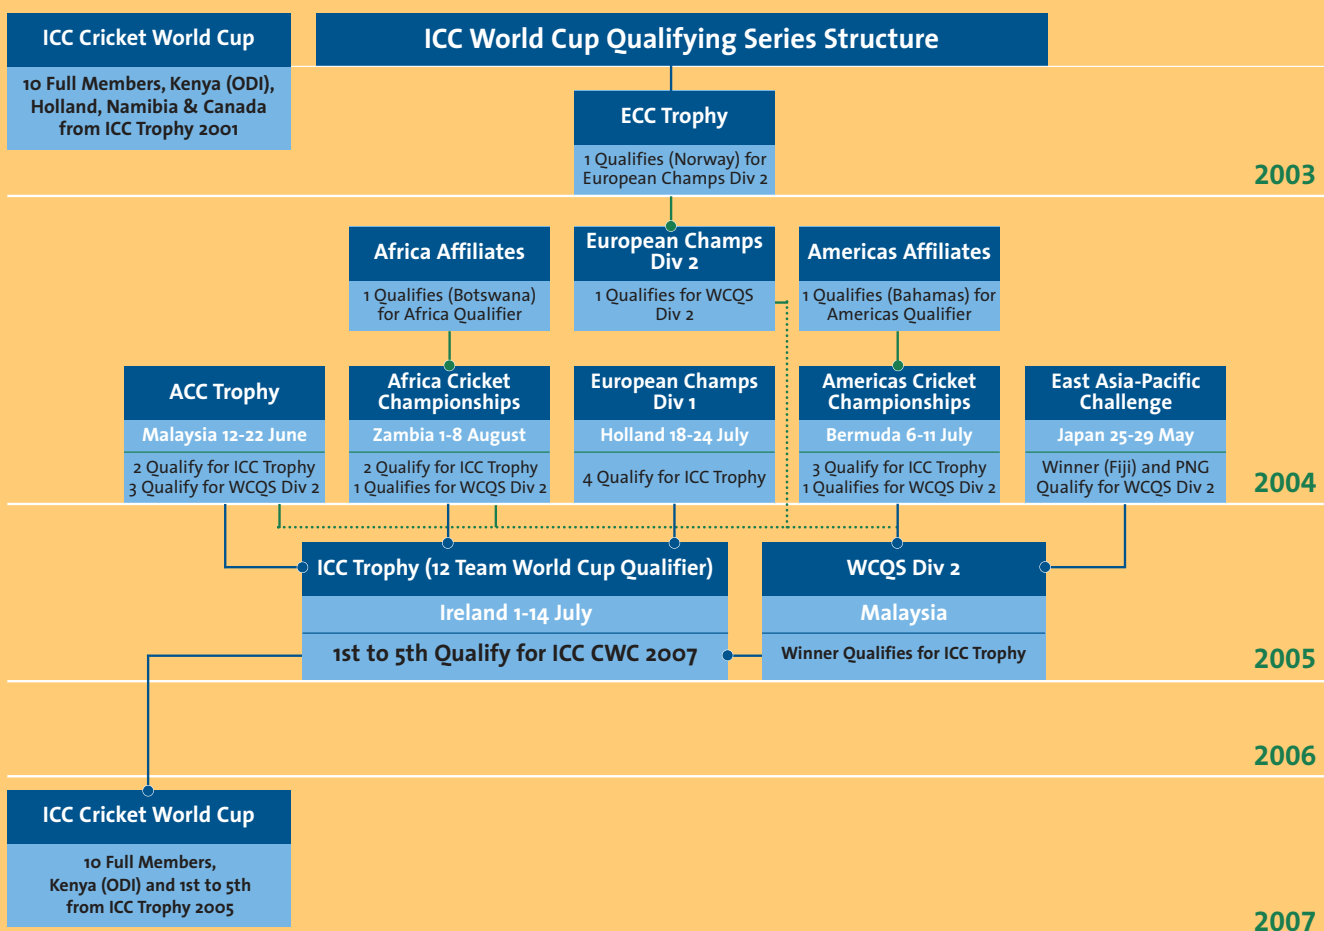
ICC Cricket World Cup

10 Full Members, Kenya (ODI), Holland, Namibia & Canada from ICC Trophy 2001

ICC World Cup Qualifying Series Structure

ECC Trophy

1 Qualifies (Norway) for European Champs Div 2

2003

Africa Affiliates

1 Qualifies (Botswana) for Africa Qualifier

European Champs Div 2

1 Qualifies for WCQS Div 2

Americas Affiliates

1 Qualifies (Bahamas) for Americas Qualifier

ACC Trophy

Malaysia 12-22 June

2 Qualify for ICC Trophy
3 Qualify for WCQS Div 2

Africa Cricket Championships

Zambia 1-8 August

2 Qualify for ICC Trophy
1 Qualifies for WCQS Div 2

European Champs Div 1

Holland 18-24 July

4 Qualify for ICC Trophy

Americas Cricket Championships

Bermuda 6-11 July

3 Qualify for ICC Trophy
1 Qualifies for WCQS Div 2

East Asia-Pacific Challenge

Japan 25-29 May

Winner (Fiji) and PNG Qualify for WCQS Div 2

2004

ICC Trophy (12 Team World Cup Qualifier)

Ireland 1-14 July

1st to 5th Qualify for ICC CWC 2007

WCQS Div 2

Malaysia

Winner Qualifies for ICC Trophy

2005

2006

ICC Cricket World Cup

10 Full Members, Kenya (ODI) and 1st to 5th from ICC Trophy 2005

2007